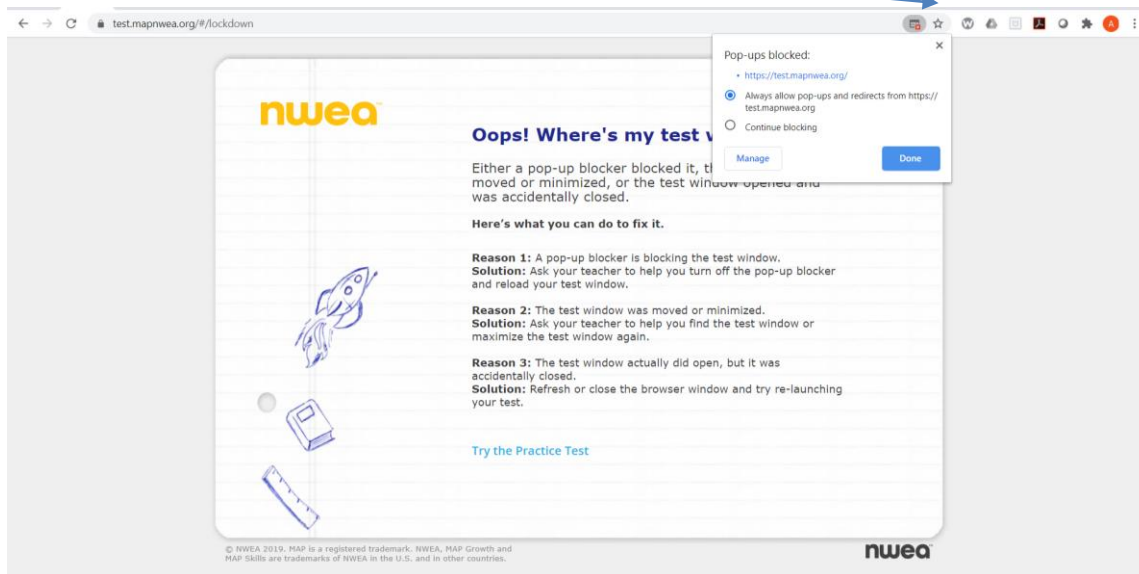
test.mapnwea.org/#/lockdown

Pop-ups blocked:

• https://test.mapnwea.org/

Always allow pop-ups and redirects from https://test.mapnwea.org

Continue blocking

Manage

Done

nwea

Oops! Where's my test w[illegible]

Either a pop-up blocker blocked it, th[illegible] moved or minimized, or the test window opened and was accidentally closed.

Here's what you can do to fix it.

Reason 1: A pop-up blocker is blocking the test window.
Solution: Ask your teacher to help you turn off the pop-up blocker and reload your test window.

Reason 2: The test window was moved or minimized.
Solution: Ask your teacher to help you find the test window or maximize the test window again.

Reason 3: The test window actually did open, but it was accidentally closed.
Solution: Refresh or close the browser window and try re-launching your test.

Try the Practice Test

© NWEA 2019. MAP is a registered trademark. NWEA, MAP Growth and MAP Skills are trademarks of NWEA in the U.S. and in other countries.

nwea